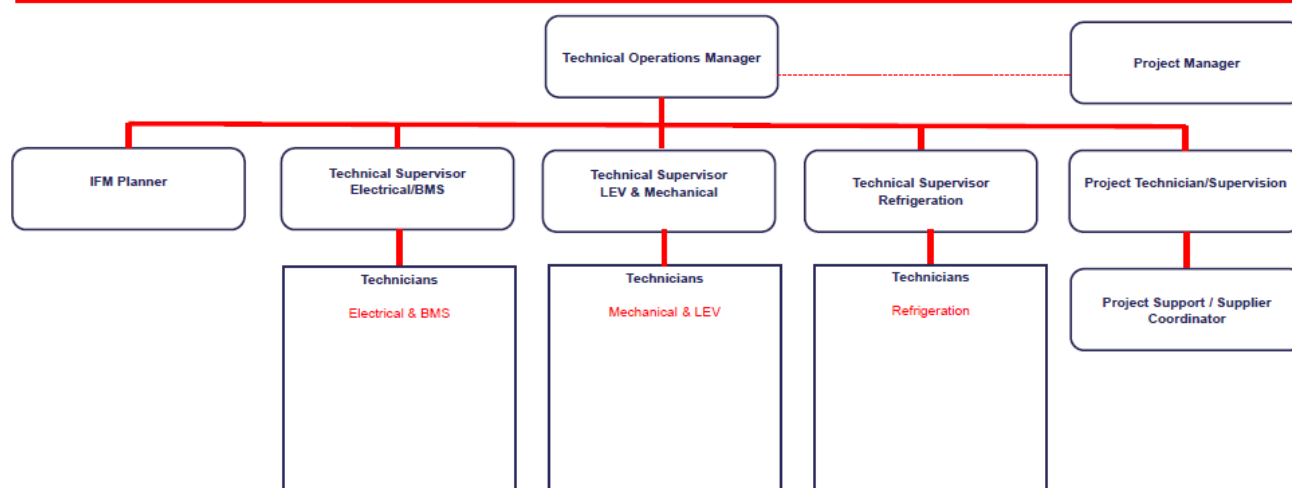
Technical Operations Manager

Project Manager

IFM Planner

Technical Supervisor Electrical/BMS

Technical Supervisor LEV & Mechanical

Technical Supervisor Refrigeration

Project Technician/Supervision

Technicians

Electrical & BMS

Technicians

Mechanical & LEV

Technicians

Refrigeration

Project Support / Supplier Coordinator